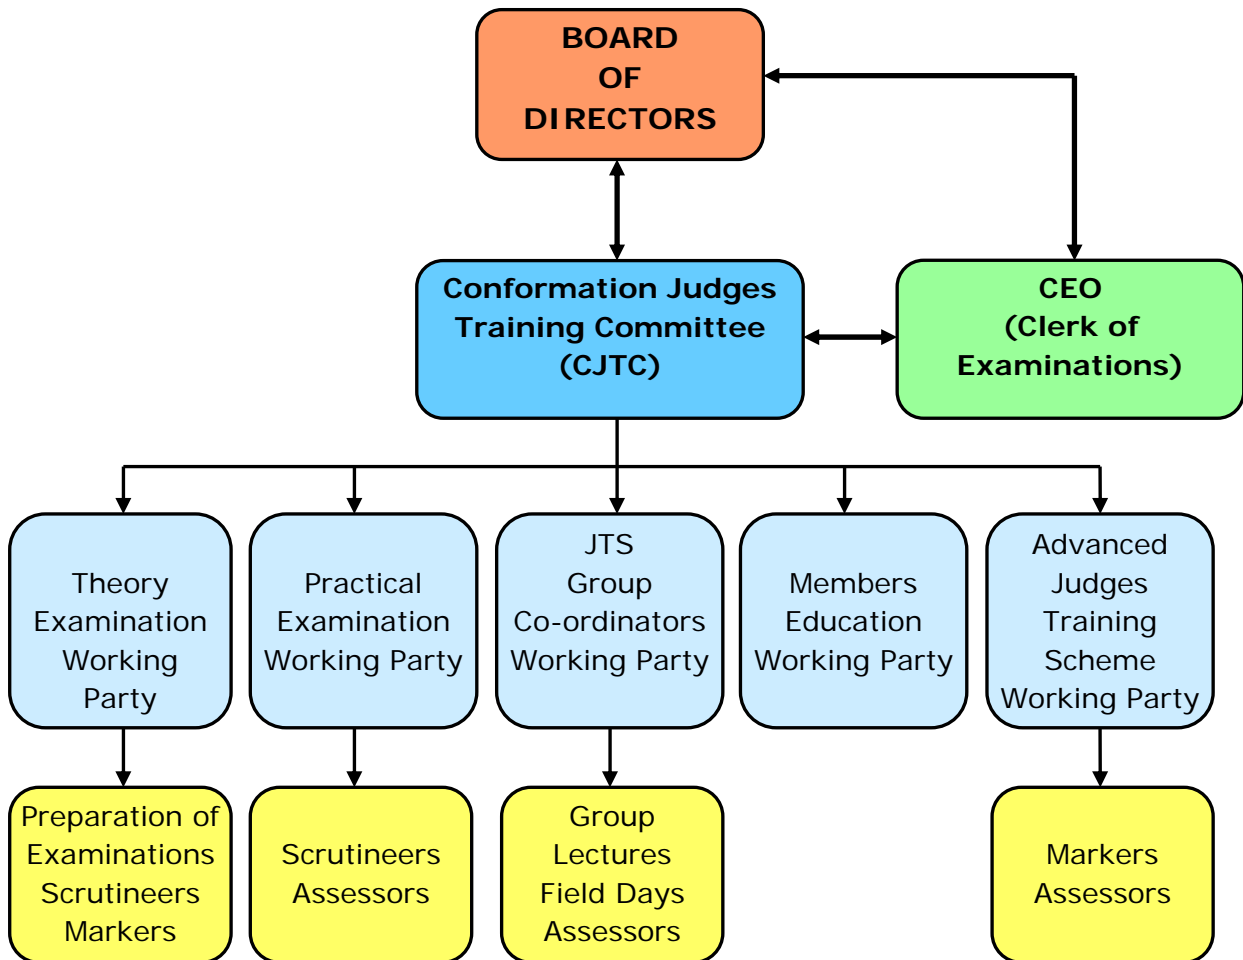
BOARD OF DIRECTORS

Conformation Judges Training Committee (CJTC)

CEO (Clerk of Examinations)

Theory Examination Working Party

Practical Examination Working Party

JTS Group Co-ordinators Working Party

Members Education Working Party

Advanced Judges Training Scheme Working Party

Preparation of Examinations Scrutineers Markers

Scrutineers Assessors

Group Lectures Field Days Assessors

Markers Assessors